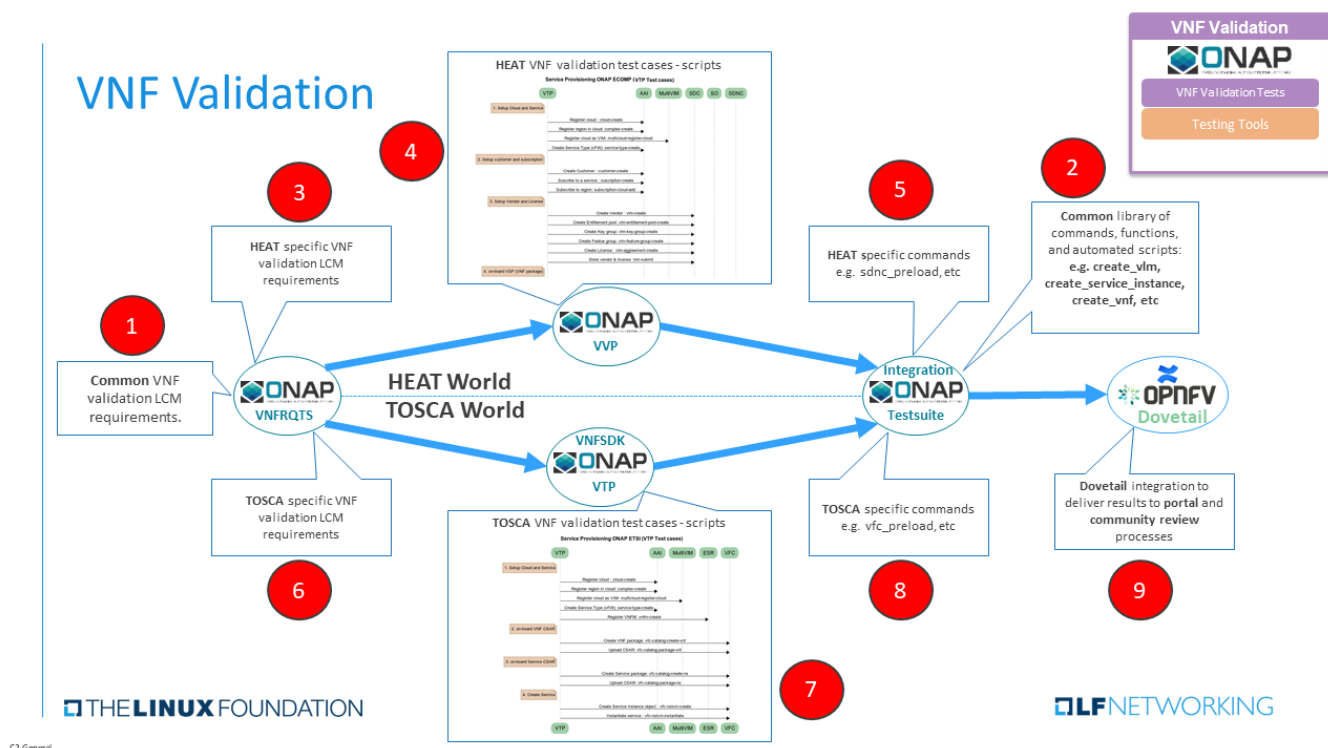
VNF Validation

VNF Validation
ONAP
VNF Validation Tests
Testing Tools

HEAT VNF validation test cases - scripts
Service Provisioning ONAP ECOMP (VTP Test cases)
VTP AAI MultiVIM SDC SO SDNC
1. Setup Cloud and Service
Register cloud : cloud-create
Register region in cloud: complex-create
Register cloud as VIM : multicloud-register-cloud
Create Service Type (vFW): service-type-create
2. Setup customer and subscription
Create Customer : customer-create
Subscribe to a service : subscription-create
Subscribe to region: subscription-cloud-add
3. Setup Vendor and License
Create Vendor : vlm-create
Create Entitlement pool: vlm-entitlement-pool-create
Create Key group: vlm-key-group-create
Create Feature group: vlm-feature-group-create
Create License : vlm-aggreement-create
Store vendor & license: vlm-submit
4. on-board VSP (VNF package)

4

3

HEAT specific VNF validation LCM requirements

1

Common VNF validation LCM requirements.

ONAP
VNFRQTS

HEAT World
TOSCA World

ONAP
VVP

5

HEAT specific commands e.g. sdnc_preload, etc

2

Common library of commands, functions, and automated scripts: e.g. create_vlm, create_service_instance, create_vnf, etc

Integration
ONAP
Testsuite

OPNFV
Dovetail

VNFSDK
ONAP
VTP

TOSCA specific VNF validation LCM requirements

6

TOSCA VNF validation test cases - scripts
Service Provisioning ONAP ETSI (VTP Test cases)
VTP AAI MultiVIM ESR VFC
1. Setup Cloud and Service
Register cloud : cloud-create
Register region in cloud: complex-create
Register cloud as VIM : multicloud-register-cloud
Create Service Type (vFW): service-type-create
Register VNFM : vnfm-create
2. on-board VNF CSAR
Create VNF package : vfc-catalog-create-vnf
Upload CSAR: vfc-catalog-package-vnf
3. on-board Service CSAR
Create Service package : vfc-catalog-create-ns
Upload CSAR: vfc-catalog-package-ns
4. Create Service
Create Service instance object : vfc-nslcm-create
Instantiate service : vfc-nslcm-instantiate
VTP AAI MultiVIM ESR VFC

7

TOSCA specific commands e.g. vfc_preload, etc

8

Dovetail integration to deliver results to portal and community review processes

9

THE LINUX FOUNDATION

LF NETWORKING

C2 General